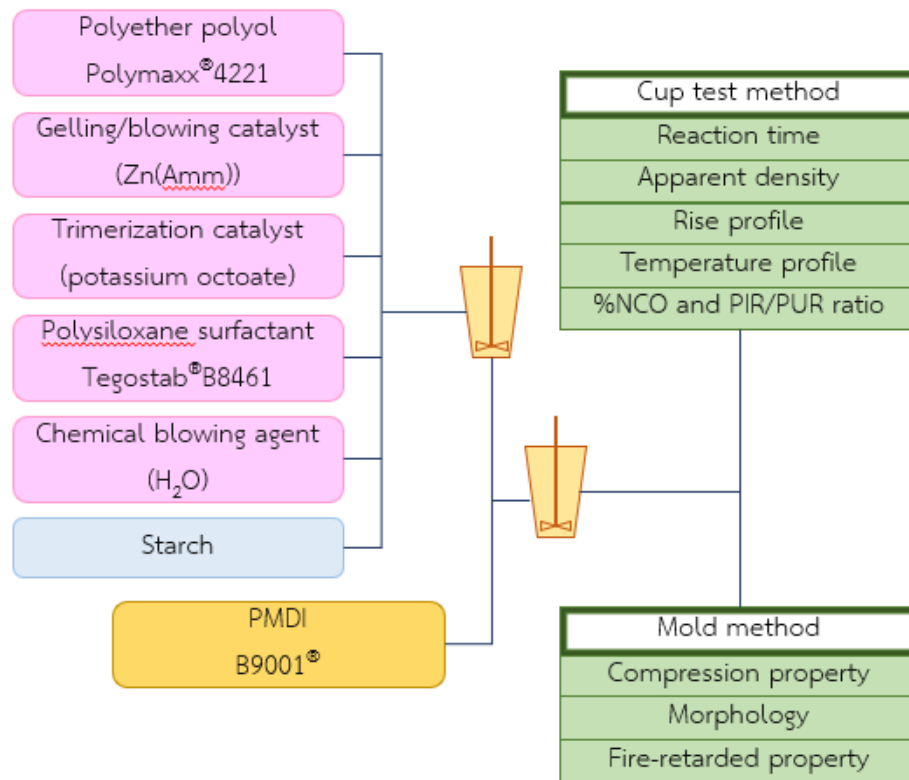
Polyether polyol
Polymaxx®4221

Gelling/blowing catalyst
(Zn(Amm))

Trimerization catalyst
(potassium octoate)

Polysiloxane surfactant
Tegostab®B8461

Chemical blowing agent
($H_2O$)

Starch

PMDI
B9001®

Cup test method
Reaction time
Apparent density
Rise profile
Temperature profile
%NCO and PIR/PUR ratio

Mold method
Compression property
Morphology
Fire-retarded property